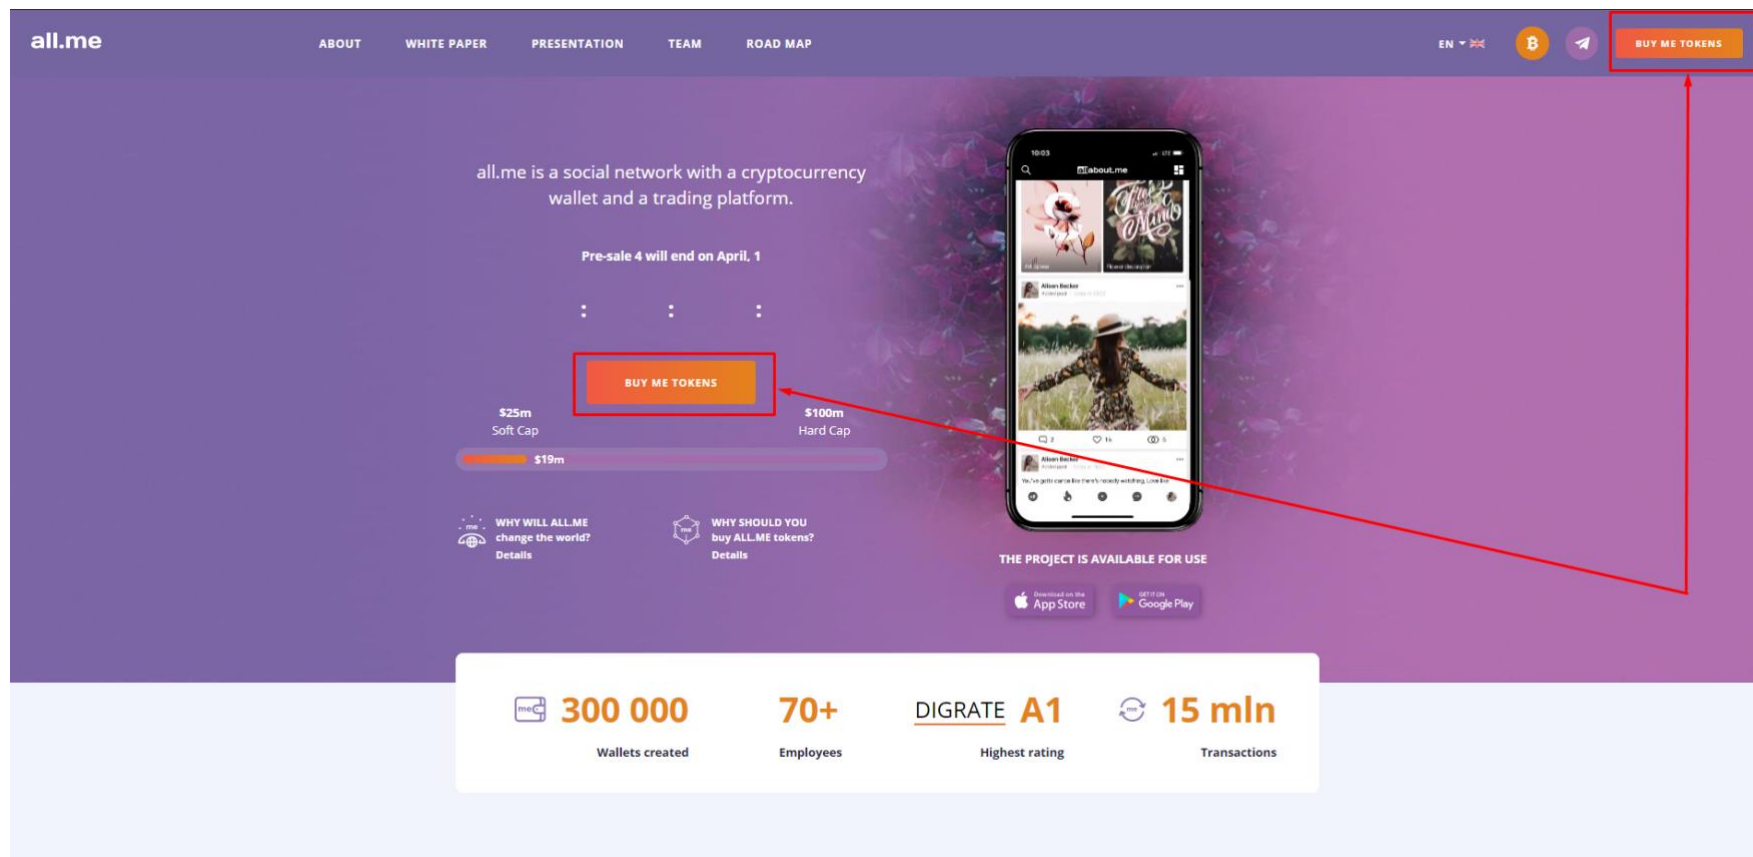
all.me

ABOUT WHITE PAPER PRESENTATION TEAM ROAD MAP

EN

BUY ME TOKENS

all.me is a social network with a cryptocurrency wallet and a trading platform.

Pre-sale 4 will end on April, 1

: : :

BUY ME TOKENS

$25m
Soft Cap

$100m
Hard Cap

$19m

WHY WILL ALL.ME change the world?
Details

WHY SHOULD YOU buy ALL.ME tokens?
Details

10:03

all about.me

Alison Becker

Alison Becker

THE PROJECT IS AVAILABLE FOR USE

Download on the App Store

GET IT ON Google Play

300 000
Wallets created

70+
Employees

DIGRATE A1
Highest rating

15 mln
Transactions